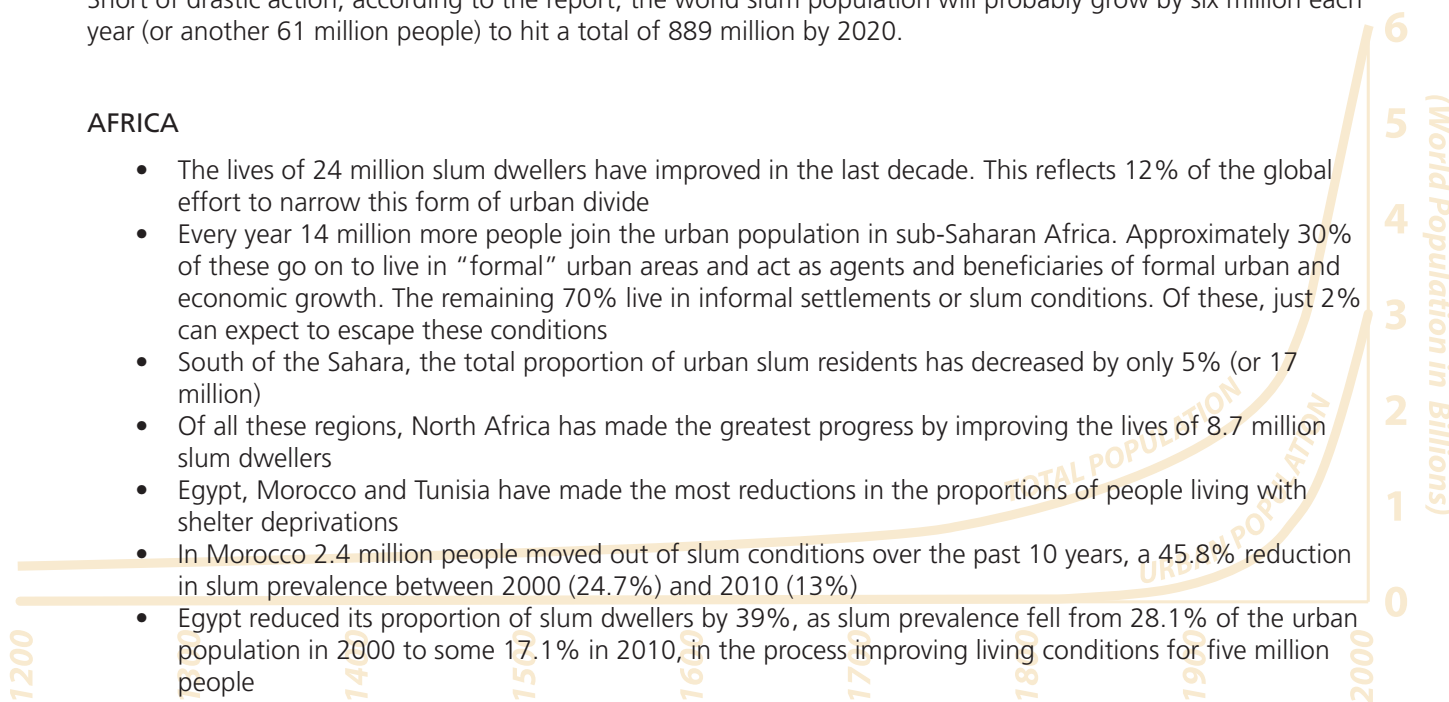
Short of drastic action, according to the report, the world slum population will probably grow by six million each year (or another 61 million people) to hit a total of 889 million by 2020.

AFRICA

- The lives of 24 million slum dwellers have improved in the last decade. This reflects 12% of the global effort to narrow this form of urban divide
- Every year 14 million more people join the urban population in sub-Saharan Africa. Approximately 30% of these go on to live in "formal" urban areas and act as agents and beneficiaries of formal urban and economic growth. The remaining 70% live in informal settlements or slum conditions. Of these, just 2% can expect to escape these conditions
- South of the Sahara, the total proportion of urban slum residents has decreased by only 5% (or 17 million)
- Of all these regions, North Africa has made the greatest progress by improving the lives of 8.7 million slum dwellers
- Egypt, Morocco and Tunisia have made the most reductions in the proportions of people living with shelter deprivations
- In Morocco 2.4 million people moved out of slum conditions over the past 10 years, a 45.8% reduction in slum prevalence between 2000 (24.7%) and 2010 (13%)
- Egypt reduced its proportion of slum dwellers by 39%, as slum prevalence fell from 28.1% of the urban population in 2000 to some 17.1% in 2010, in the process improving living conditions for five million people

6
5
4
3
2
1
0
(World Population in Billions)
TOTAL POPULATION
URBAN POPULATION
1200 1400 1500 1600 1700 1800 1900 2000